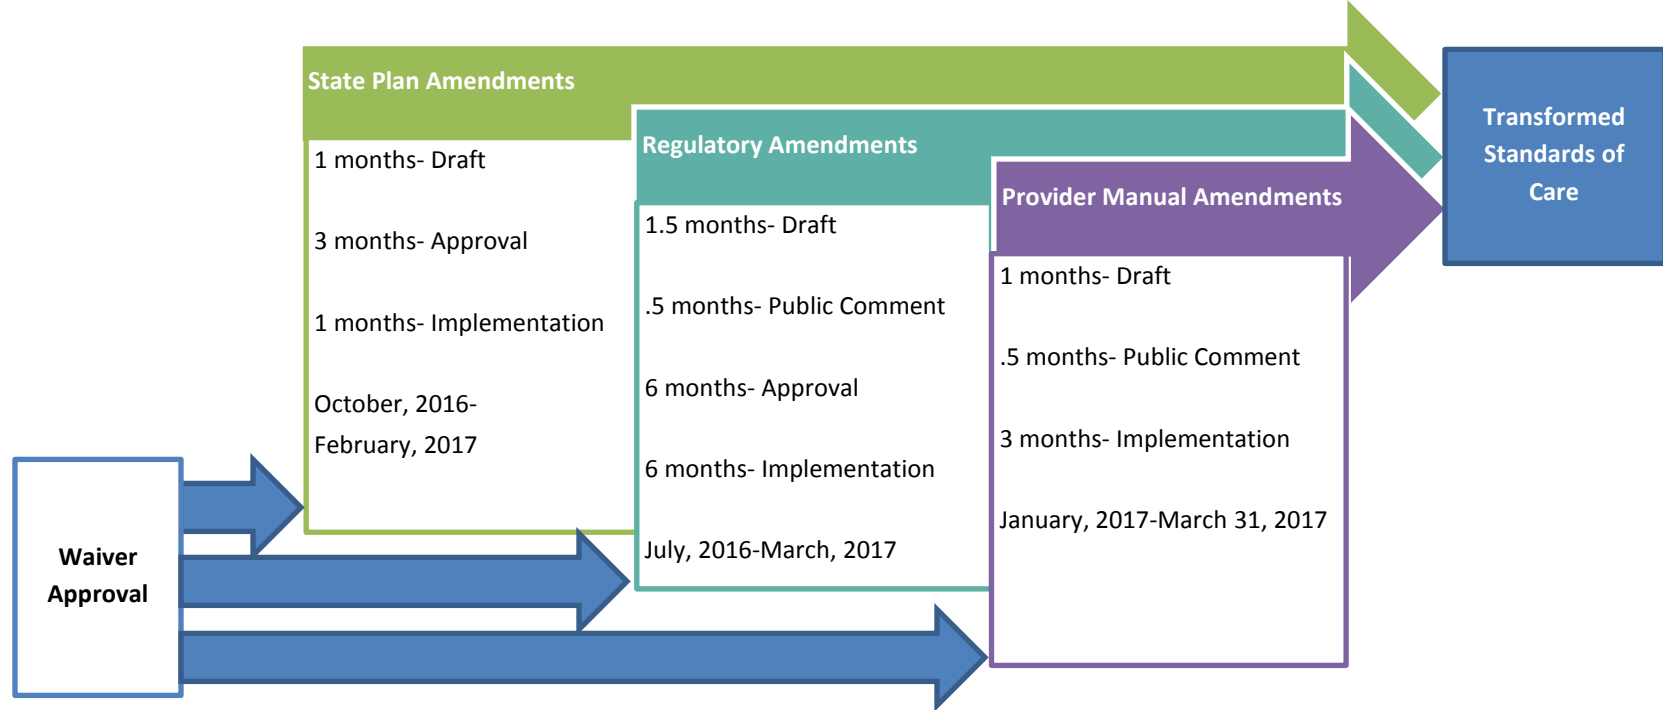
State Plan Amendments

1 months- Draft

3 months- Approval

1 months- Implementation

October, 2016- February, 2017

Regulatory Amendments

1.5 months- Draft

.5 months- Public Comment

6 months- Approval

6 months- Implementation

July, 2016-March, 2017

Provider Manual Amendments

1 months- Draft

.5 months- Public Comment

3 months- Implementation

January, 2017-March 31, 2017

Transformed Standards of Care

Waiver Approval